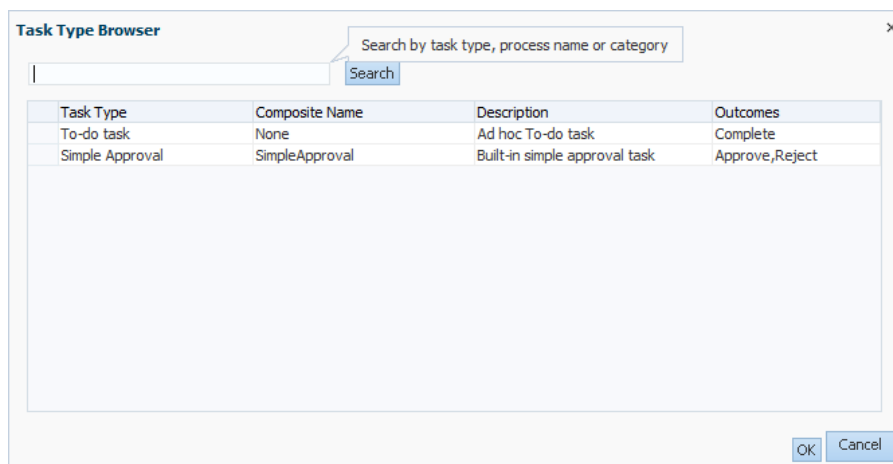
Task Type Browser

×

Search by task type, process name or category

Search

| Task Type | Composite Name | Description | Outcomes |
|---|---|---|---|
| To-do task | None | Ad hoc To-do task | Complete |
| Simple Approval | SimpleApproval | Built-in simple approval task | Approve,Reject |

OK Cancel